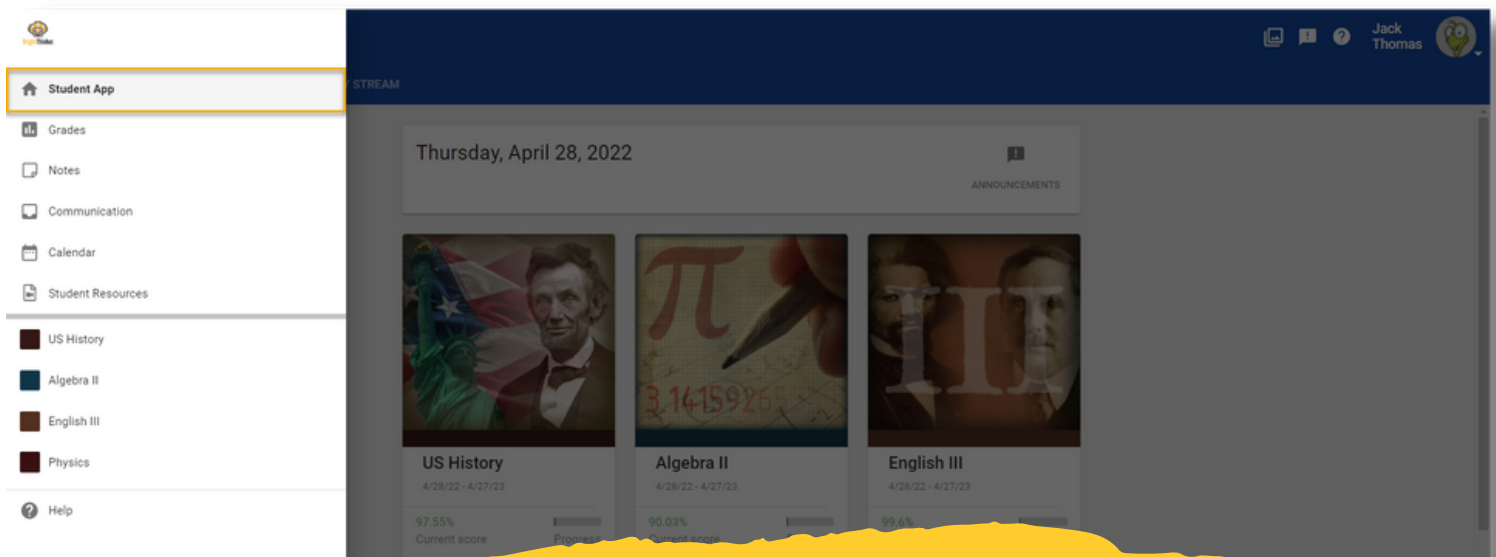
Student App
Grades
Notes
Communication
Calendar
Student Resources
US History
Algebra II
English III
Physics
Help

STREAM

Jack Thomas

Thursday, April 28, 2022

ANNOUNCEMENTS

$\pi$
3.14159265

III

US History
4/28/22 - 4/27/23
97.55%
Current score
Progress

Algebra II
4/28/22 - 4/27/23
90.03%
Current score

English III
4/28/22 - 4/27/23
99.6%